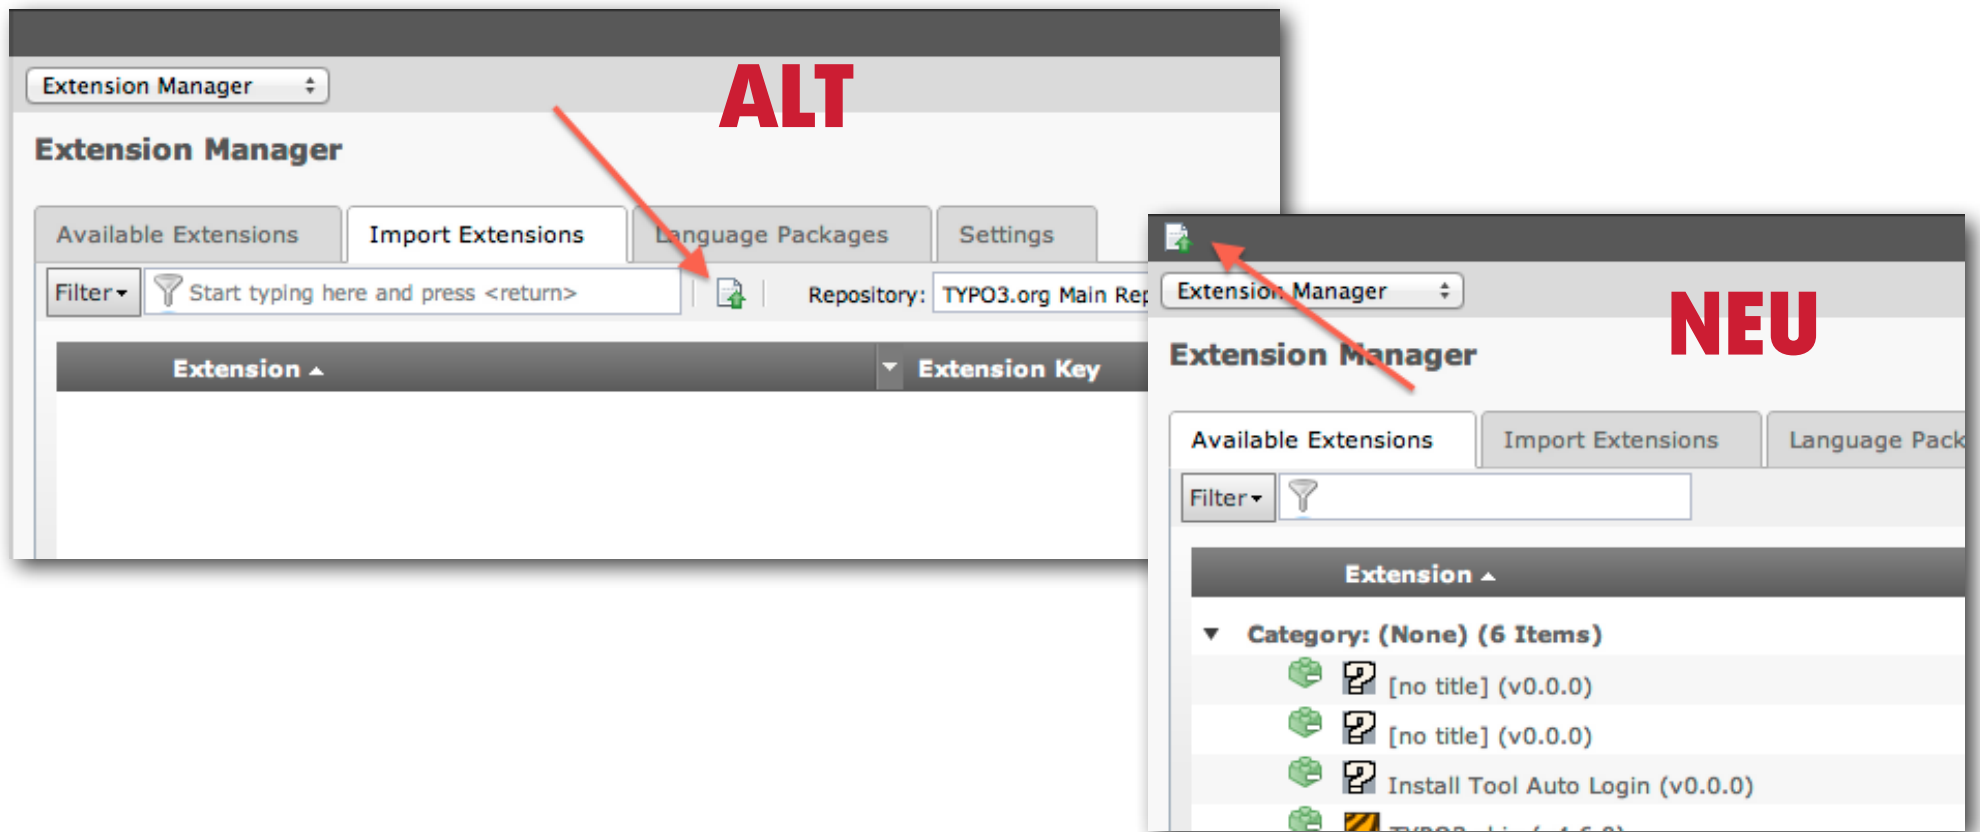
Extension Manager

ALT

Extension Manager

Available Extensions | Import Extensions | Language Packages | Settings

Filter▾ Start typing here and press <return>

Repository: TYPO3.org Main Rep

Extension ▲ | Extension Key

Extension Manager

NEU

Extension Manager

Available Extensions | Import Extensions | Language Pack

Filter▾

Extension ▲

Category: (None) (6 Items)

[no title] (v0.0.0)

[no title] (v0.0.0)

Install Tool Auto Login (v0.0.0)

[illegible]